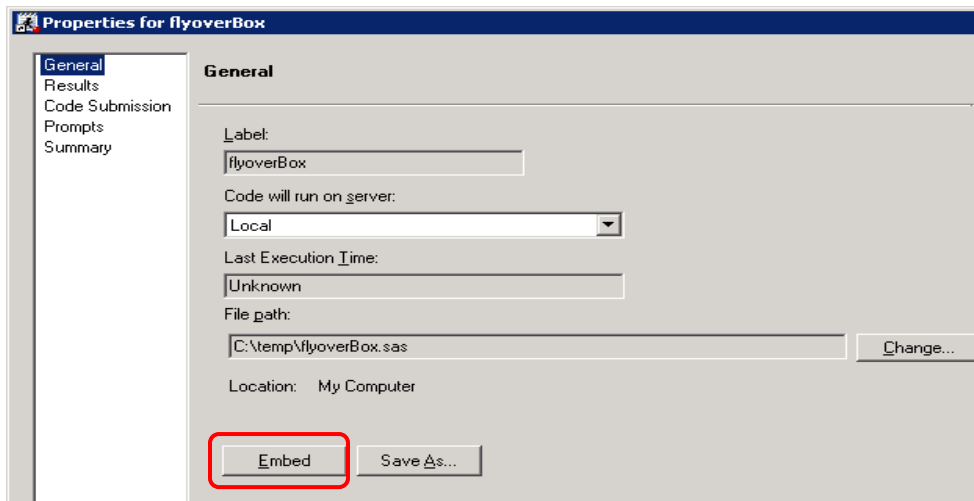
Properties for flyoverBox

General
Results
Code Submission
Prompts
Summary

General

Label:
flyoverBox

Code will run on server:
Local

Last Execution Time:
Unknown

File path:
C:\temp\flyoverBox.sas

Change...

Location: My Computer

Embed

Save As...